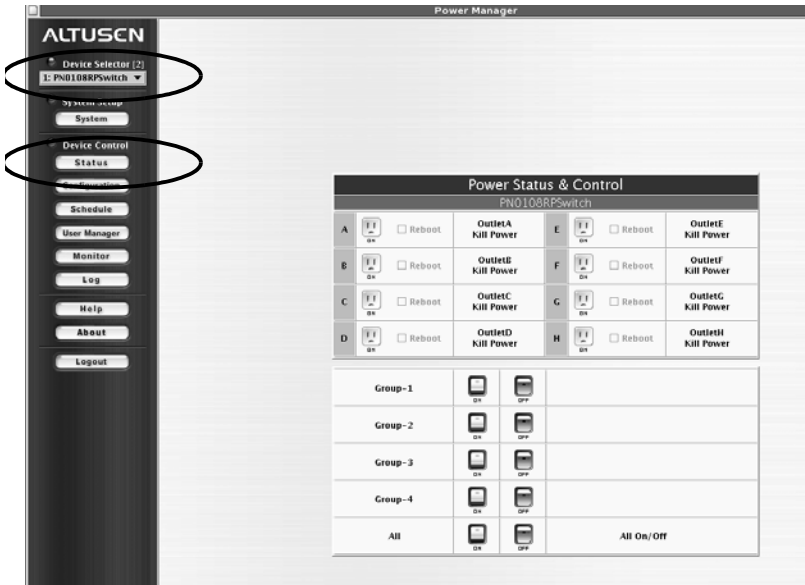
Power Manager

ALTUSEN

Device Selector [2]
1: PN0108RPSwitch

System Setup
System

Device Control
Status
Configuration
Schedule
User Manager
Monitor
Log

Help
About

Logout

Power Status & Control
PN0108RPSwitch

| | | | | | | | |
|---|---|---|---|---|---|---|---|
| A | ON | ☐ Reboot | OutletA Kill Power | E | ON | ☐ Reboot | OutletE Kill Power |
| B | ON | ☐ Reboot | OutletB Kill Power | F | ON | ☐ Reboot | OutletF Kill Power |
| C | ON | ☐ Reboot | OutletC Kill Power | G | ON | ☐ Reboot | OutletG Kill Power |
| D | ON | ☐ Reboot | OutletD Kill Power | H | ON | ☐ Reboot | OutletH Kill Power |

| | | | |
|---|---|---|---|
| Group-1 | ON | OFF | |
| Group-2 | ON | OFF | |
| Group-3 | ON | OFF | |
| Group-4 | ON | OFF | |
| All | ON | OFF | All On/Off |